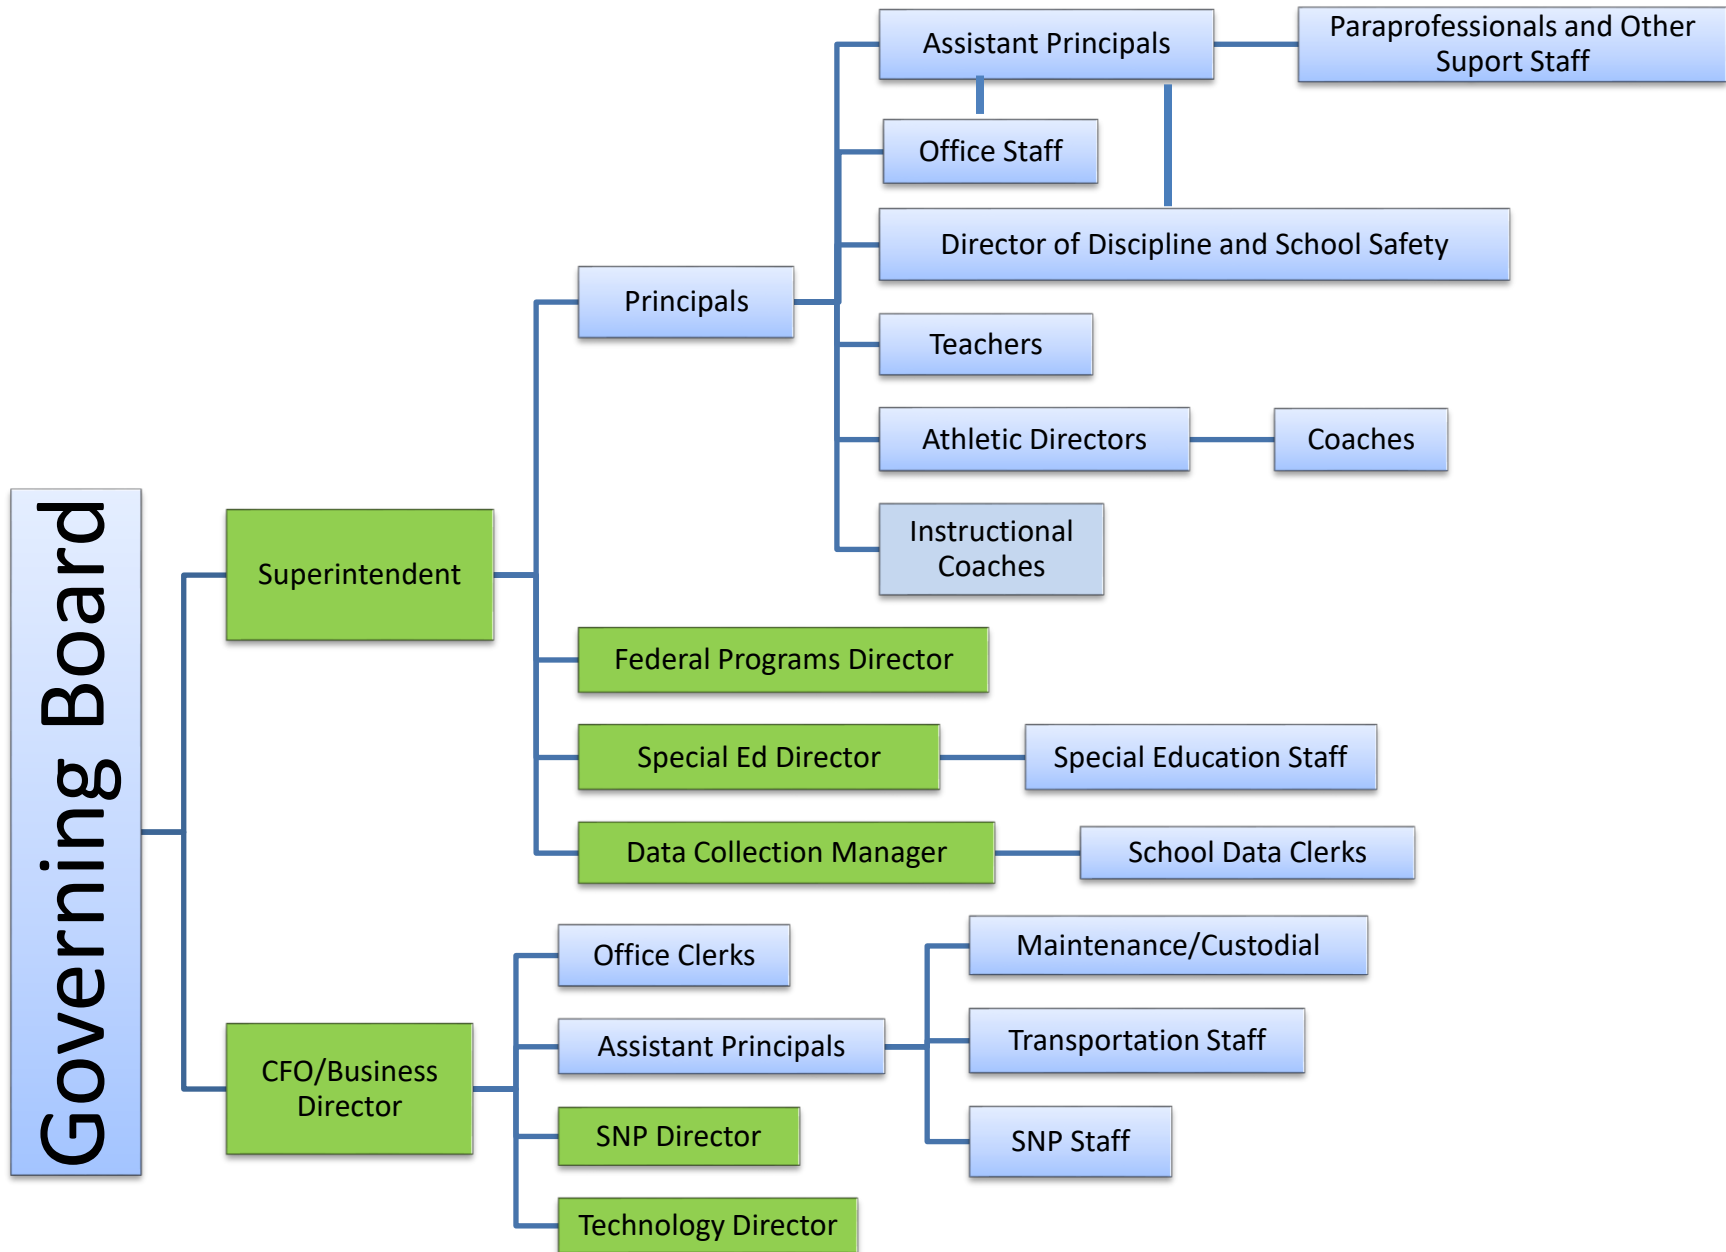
Governing Board

Superintendent

Principals

Assistant Principals

Paraprofessionals and Other Suport Staff

Office Staff

Director of Discipline and School Safety

Teachers

Athletic Directors

Coaches

Instructional Coaches

Federal Programs Director

Special Ed Director

Special Education Staff

Data Collection Manager

School Data Clerks

CFO/Business Director

Office Clerks

Assistant Principals

SNP Director

Technology Director

Maintenance/Custodial

Transportation Staff

SNP Staff